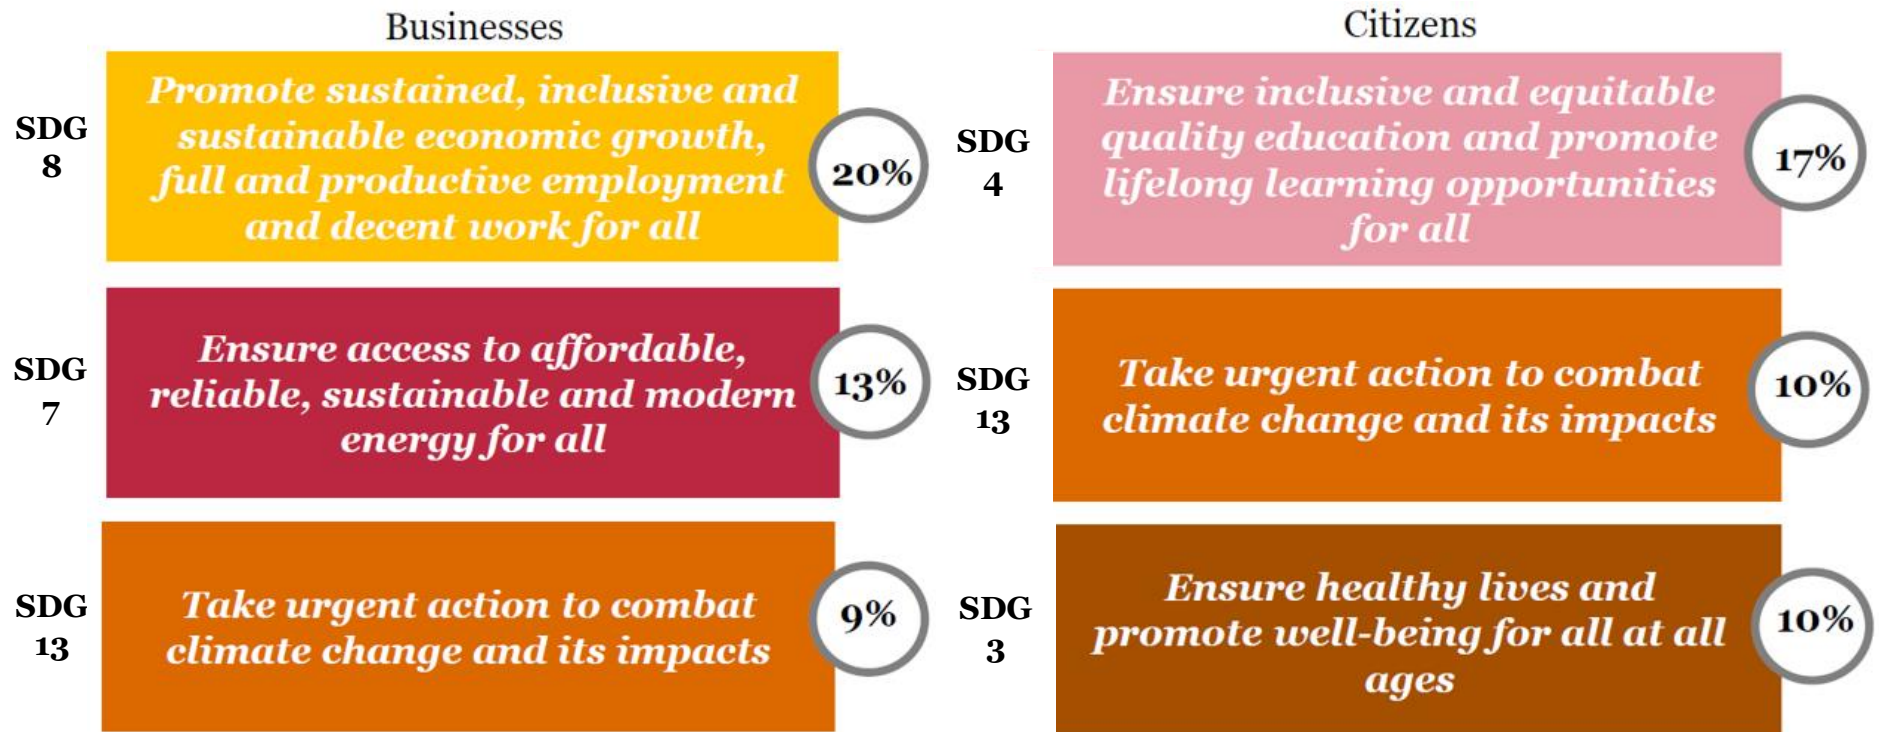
Businesses

SDG 8

Promote sustained, inclusive and sustainable economic growth, full and productive employment and decent work for all

20%

SDG 7

Ensure access to affordable, reliable, sustainable and modern energy for all

13%

SDG 13

Take urgent action to combat climate change and its impacts

9%

Citizens

SDG 4

Ensure inclusive and equitable quality education and promote lifelong learning opportunities for all

17%

SDG 13

Take urgent action to combat climate change and its impacts

10%

SDG 3

Ensure healthy lives and promote well-being for all at all ages

10%